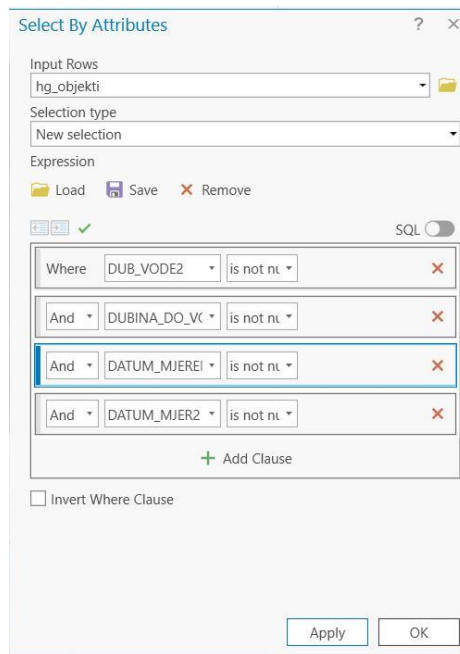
Select By Attributes ? ×

Input Rows
hg_objekti
Selection type
New selection
Expression
Load Save × Remove

SQL

Where DUB_VODE2 is not nu ×
And DUBINA_DO_V( is not nu ×
And DATUM_MJEREI is not nu ×
And DATUM_MJER2 is not nu ×
+ Add Clause

Invert Where Clause

Apply OK